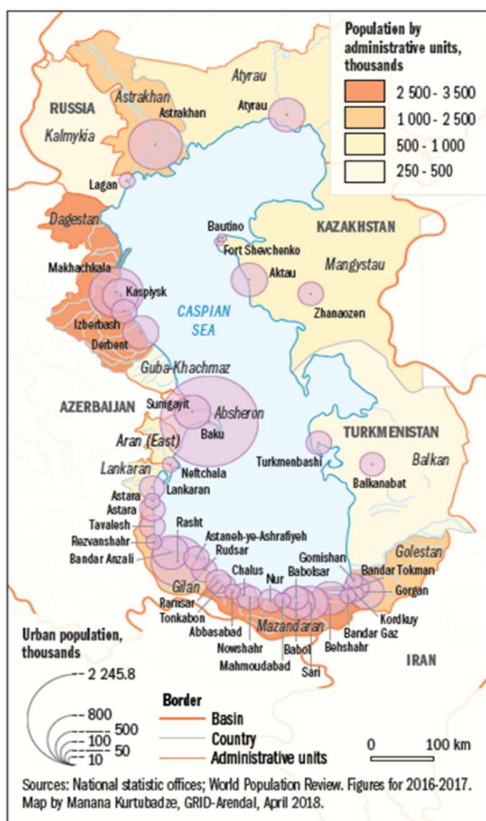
Population by administrative units, thousands
2 500 - 3 500
1 000 - 2 500
500 - 1 000
250 - 500

RUSSIA
Kalmykia
Astrakhan
Astrakhan
Atyrau
Atyrau
Lagan
Dagestan
Bautino
Fort Shevchenko
KAZAKHSTAN
Mangystau
Aktau
Makhachkala
Kaspiysk
Izberbash
Derbent
CASPIAN SEA
Zhanaozen
Guba-Khachmaz
AZERBAIJAN
Sumgayit
Absheron
Baku
Aran (East)
TURKMENISTAN
Turkmenbashi
Balkan
Balkanabat
Lankaran
Neftchala
Lankaran
Astara
Astara
Talesh
Rezvanshahr
Bandar Anzali
Rasht
Astaneh-ye-Ashrafiyeh
Rudsar
Chalus
Nur
Babolsar
Gomishan
Bandar Tokman
Golestan
Gorgan
Gilan
Ramsar
Tonkabon
Abbasabad
Nowshahr
Mahmoudabad
Mazandaran
Babol
Sari
Behshahr
Bandar Gaz
Kordkuy
IRAN

Urban population, thousands
2 245.8
800
500
100
50
10

Border
Basin
Country
Administrative units

0 100 km

Sources: National statistic offices; World Population Review. Figures for 2016-2017. Map by Manana Kurtubadze, GRID-Arendal, April 2018.